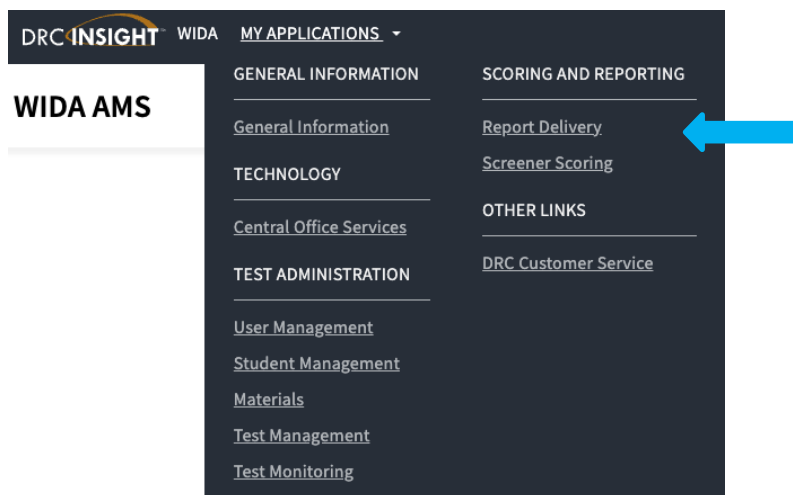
DRC INSIGHT WIDA MY APPLICATIONS

WIDA AMS

GENERAL INFORMATION

General Information

TECHNOLOGY

Central Office Services

TEST ADMINISTRATION

User Management
Student Management
Materials
Test Management
Test Monitoring

SCORING AND REPORTING

Report Delivery
Screener Scoring

OTHER LINKS

DRC Customer Service